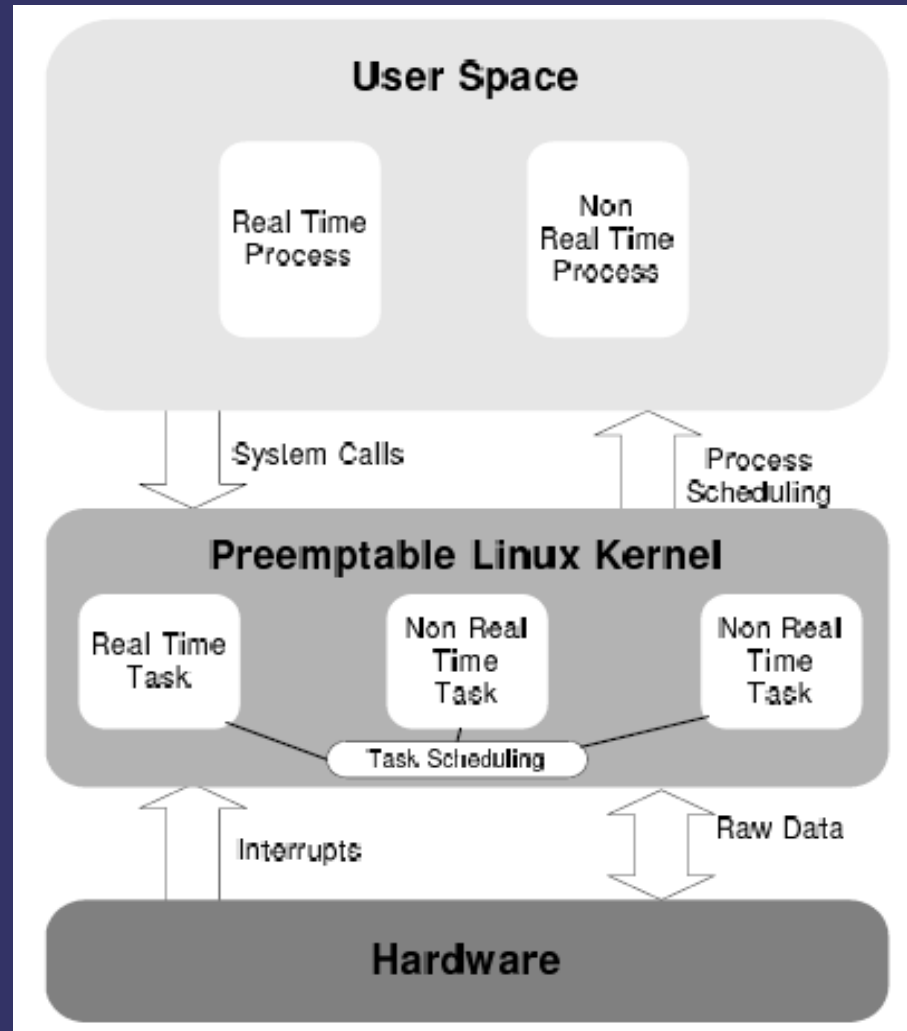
User Space

Real Time Process

Non Real Time Process

System Calls

Process Scheduling

Preemptable Linux Kernel

Real Time Task

Non Real Time Task

Non Real Time Task

Task Scheduling

Interrupts

Raw Data

Hardware